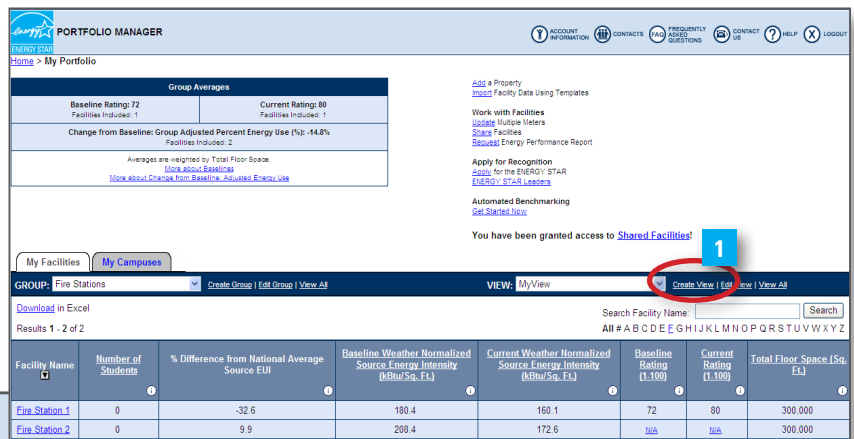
energy ENERGY STAR PORTFOLIO MANAGER

ACCOUNT INFORMATION CONTACTS FAQ FREQUENTLY ASKED QUESTIONS CONTACT US ? HELP X LOGOUT

Home > My Portfolio

| Group Averages | |
|---|---|
| Baseline Rating: 72 Facilities Included: 1 | Current Rating: 80 Facilities Included: 1 |
| Change from Baseline: Group Adjusted Percent Energy Use (%): -14.8% Facilities Included: 2 | |
| Averages are weighted by Total Floor Space. More about Baselines More about Change from Baseline: Adjusted Energy Use | |

Add a Property
Import Facility Data Using Templates

Work with Facilities
Update Multiple Meters
Share Facilities
Request Energy Performance Report

Apply for Recognition
Apply for the ENERGY STAR
ENERGY STAR Leaders

Automated Benchmarking
Get Started Now

You have been granted access to Shared Facilities!

1

My Facilities My Campuses

GROUP: Fire Stations Create Group | Edit Group | View All

VIEW: MyView Create View | Edit View | View All

Download in Excel

Search Facility Name: Search

Results 1 - 2 of 2

All # A B C D E F G H I J K L M N O P Q R S T U V W X Y Z

| Facility Name | Number of Students | % Difference from National Average Source EUI | Baseline Weather Normalized Source Energy Intensity (kBtu/Sq. Ft.) | Current Weather Normalized Source Energy Intensity (kBtu/Sq. Ft.) | Baseline Rating (1-100) | Current Rating (1-100) | Total Floor Space (Sq. Ft.) |
|---|---|---|---|---|---|---|---|
| Fire Station 1 | 0 | -32.6 | 180.4 | 160.1 | 72 | 80 | 300,000 |
| Fire Station 2 | 0 | 9.9 | 208.4 | 172.6 | N/A | N/A | 300,000 |